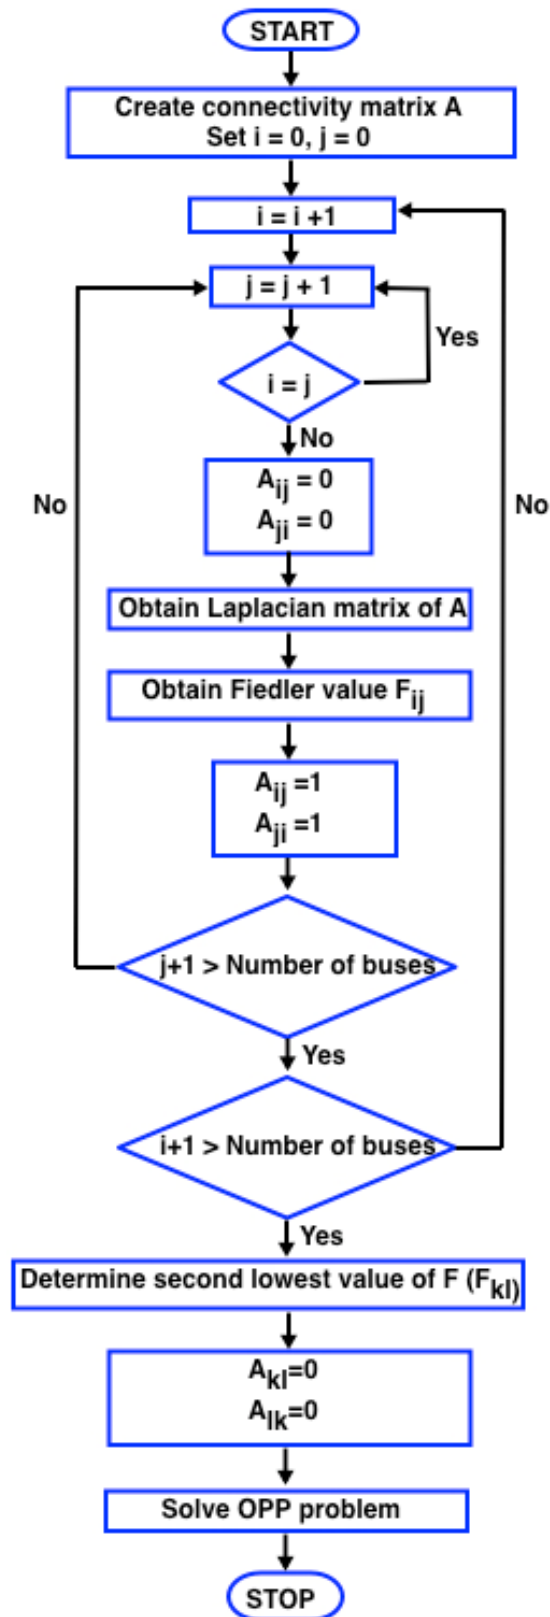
START

Create connectivity matrix A
Set i = 0, j = 0

i = i +1

j = j + 1

Yes

i = j

No

$A_{ij} = 0$
$A_{ji} = 0$

No

No

Obtain Laplacian matrix of A

Obtain Fiedler value $F_{ij}$

$A_{ij} =1$
$A_{ji} =1$

j+1 > Number of buses

Yes

i+1 > Number of buses

Yes

Determine second lowest value of F ($F_{kl}$)

$A_{kl}=0$
$A_{lk}=0$

Solve OPP problem

STOP